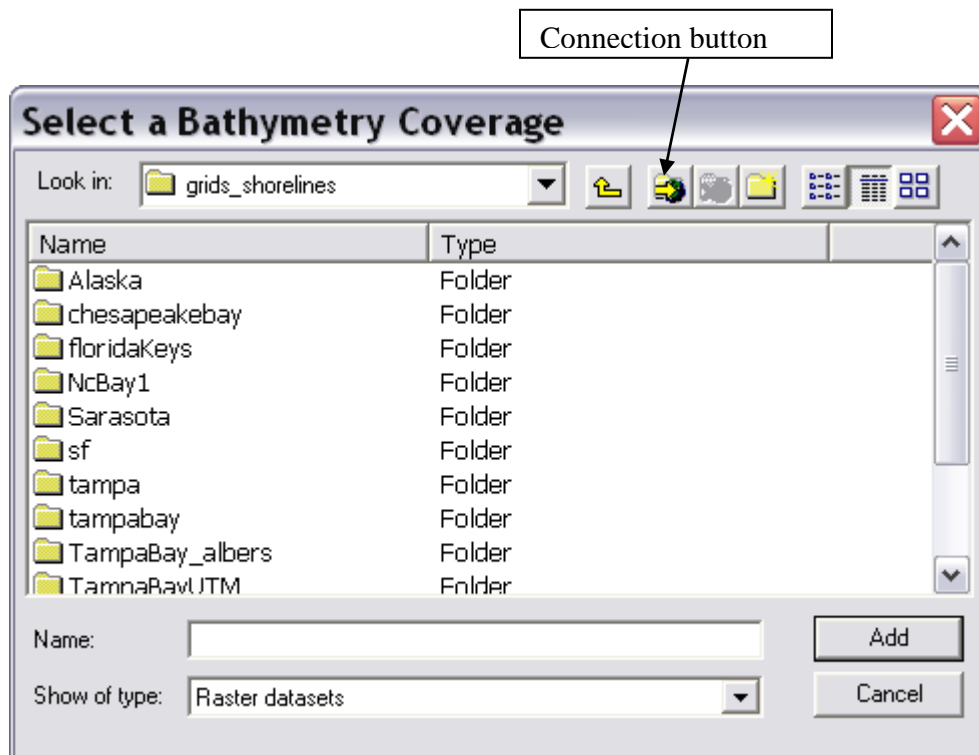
Connection button

Select a Bathymetry Coverage

Look in: grids_shorelines

| Name | Type |
|---|---|
| Alaska | Folder |
| chesapeakebay | Folder |
| floridaKeys | Folder |
| NcBay1 | Folder |
| Sarasota | Folder |
| sf | Folder |
| tampa | Folder |
| tampabay | Folder |
| TampaBay_albers | Folder |
| TampaBayUTM | Folder |

Name:

Add

Show of type: Raster datasets

Cancel